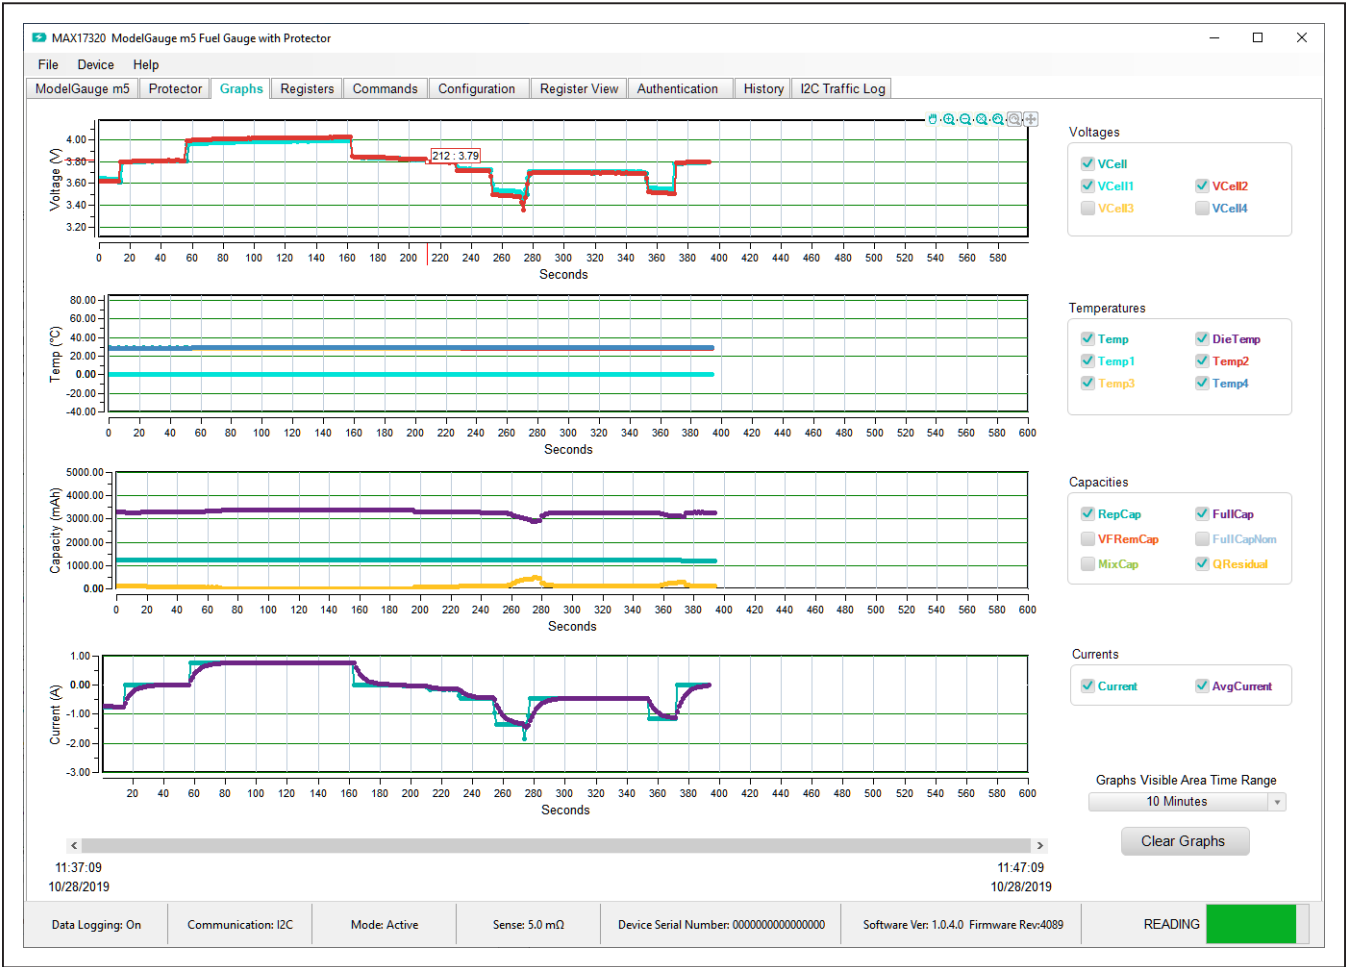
MAX17320 ModelGauge m5 Fuel Gauge with Protector

File Device Help

ModelGauge m5 | Protector | Graphs | Registers | Commands | Configuration | Register View | Authentication | History | I2C Traffic Log

Voltage (V)
4.00
3.80
3.60
3.40
3.20
212 : 3.79
0 20 40 60 80 100 120 140 160 180 200 220 240 260 280 300 320 340 360 380 400 420 440 460 480 500 520 540 560 580
Seconds

Voltages
VCell
VCell1 VCell2
VCell3 VCell4

Temp (°C)
80.00
60.00
40.00
20.00
0.00
-20.00
-40.00
0 20 40 60 80 100 120 140 160 180 200 220 240 260 280 300 320 340 360 380 400 420 440 460 480 500 520 540 560 580 600
Seconds

Temperatures
Temp DieTemp
Temp1 Temp2
Temp3 Temp4

Capacity (mAh)
5000.00
4000.00
3000.00
2000.00
1000.00
0.00
0 20 40 60 80 100 120 140 160 180 200 220 240 260 280 300 320 340 360 380 400 420 440 460 480 500 520 540 560 580 600
Seconds

Capacities
RepCap FullCap
VFRemCap FullCapNom
MixCap QResidual

Current (A)
1.00
0.00
-1.00
-2.00
-3.00
20 40 60 80 100 120 140 160 180 200 220 240 260 280 300 320 340 360 380 400 420 440 460 480 500 520 540 560 580 600
Seconds

Currents
Current AvgCurrent

Graphs Visible Area Time Range
10 Minutes

Clear Graphs

11:37:09
10/28/2019
11:47:09
10/28/2019

Data Logging: On | Communication: I2C | Mode: Active | Sense: 5.0 mΩ | Device Serial Number: 0000000000000000 | Software Ver: 1.0.4.0 Firmware Rev:4089 | READING